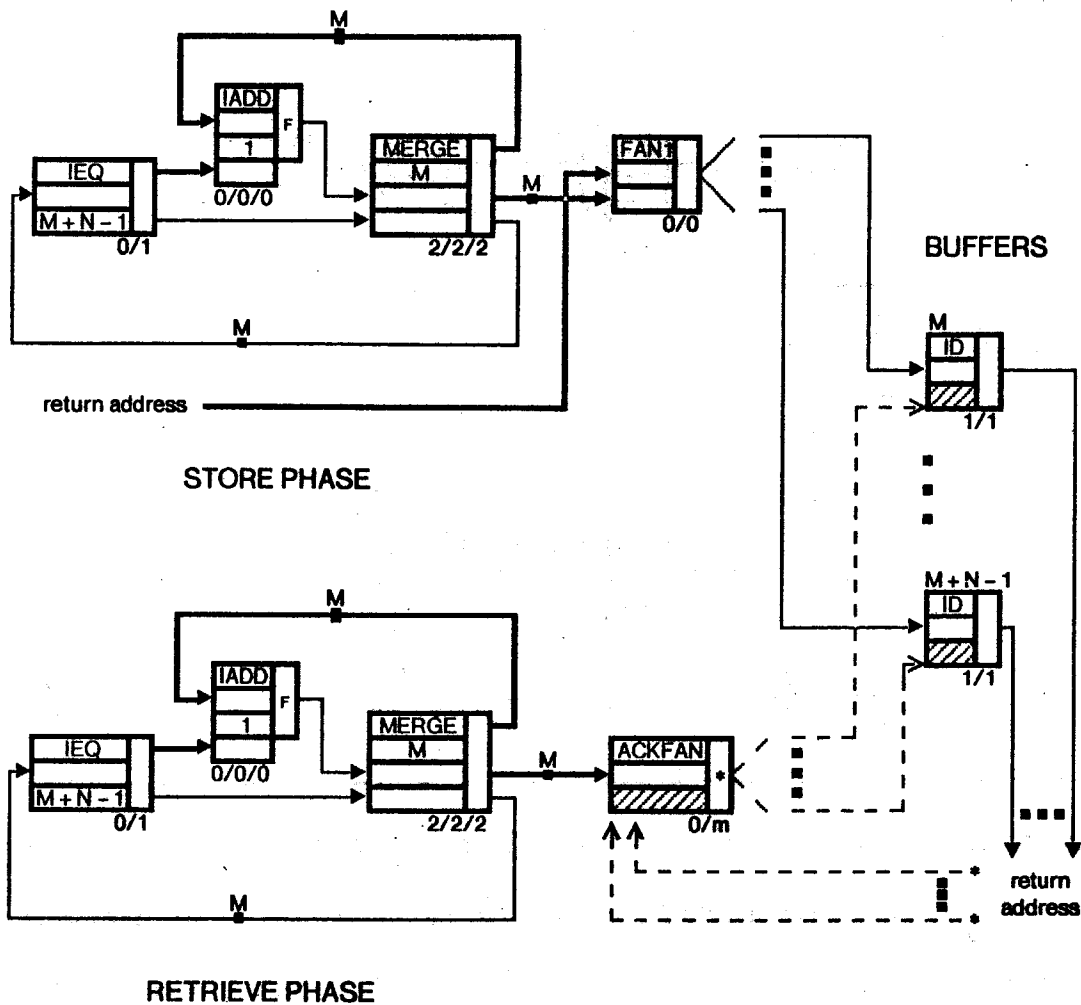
M
IADD
F
1
0/0/0
IEQ
M + N - 1
0/1
MERGE
M
2/2/2
M
FAN1
0/0
BUFFERS
M
return address
M
ID
1/1
STORE PHASE
M + N - 1
ID
1/1
M
IADD
F
1
0/0/0
IEQ
M + N - 1
0/1
MERGE
M
2/2/2
M
ACKFAN
*
0/m
M
return address
RETRIEVE PHASE